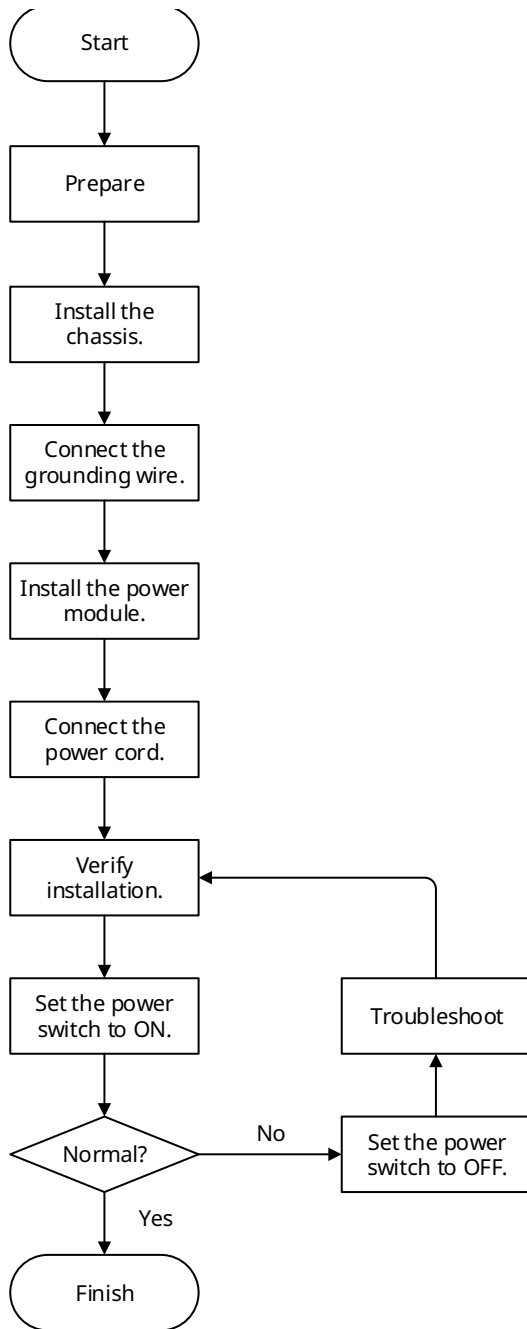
Start

Prepare

Install the chassis.

Connect the grounding wire.

Install the power module.

Connect the power cord.

Verify installation.

Set the power switch to ON.

Normal?

No

Set the power switch to OFF.

Troubleshoot

Yes

Finish